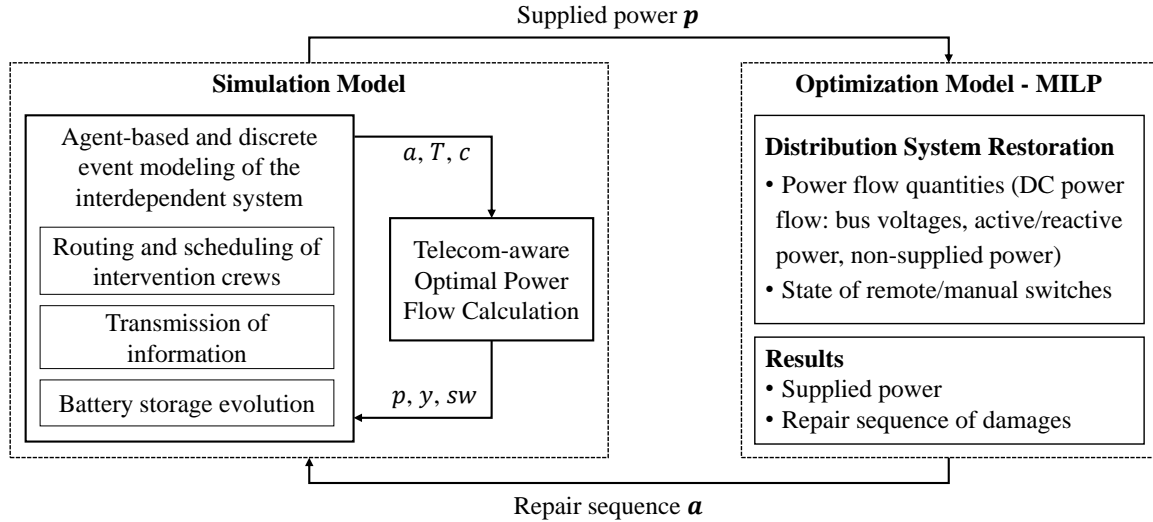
Supplied power $\boldsymbol{p}$

Simulation Model

Agent-based and discrete event modeling of the interdependent system

Routing and scheduling of intervention crews

Transmission of information

Battery storage evolution

$a$, $T$, $c$

Telecom-aware Optimal Power Flow Calculation

$p$, $y$, $sw$

Optimization Model - MILP

Distribution System Restoration

• Power flow quantities (DC power flow: bus voltages, active/reactive power, non-supplied power)

• State of remote/manual switches

Results

• Supplied power

• Repair sequence of damages

Repair sequence $\boldsymbol{a}$